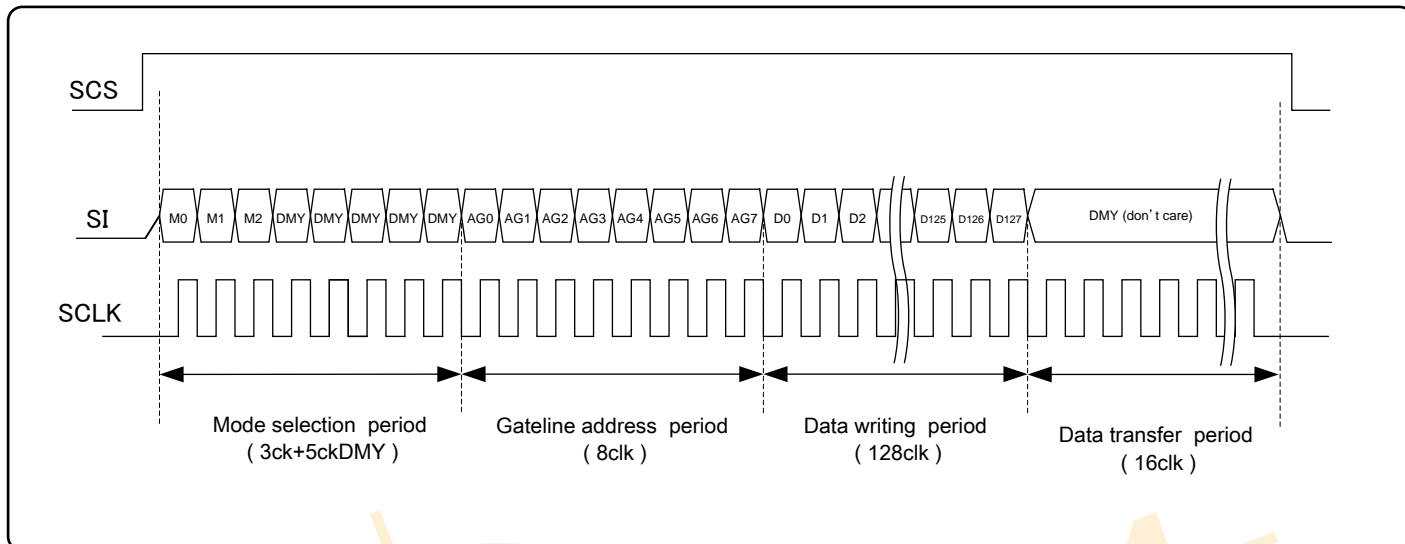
SCS

SI

M0 M1 M2 DMY DMY DMY DMY DMY AG0 AG1 AG2 AG3 AG4 AG5 AG6 AG7 D0 D1 D2 D125 D126 D127 DMY (don't care)

SCLK

Mode selection period
( 3ck+5ckDMY )

Gateline address period
( 8clk )

Data writing period
( 128clk )

Data transfer period
( 16clk )